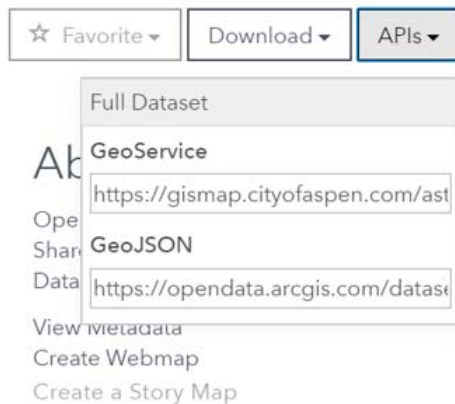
☆ Favorite ▾ Download ▾ APIs ▾

Full Dataset

GeoService

https://gismap.cityofaspen.com/ast

GeoJSON

https://opendata.arcgis.com/datase

Ab

Ope
Shar
Data

View Metadata
Create Webmap
Create a Story Map